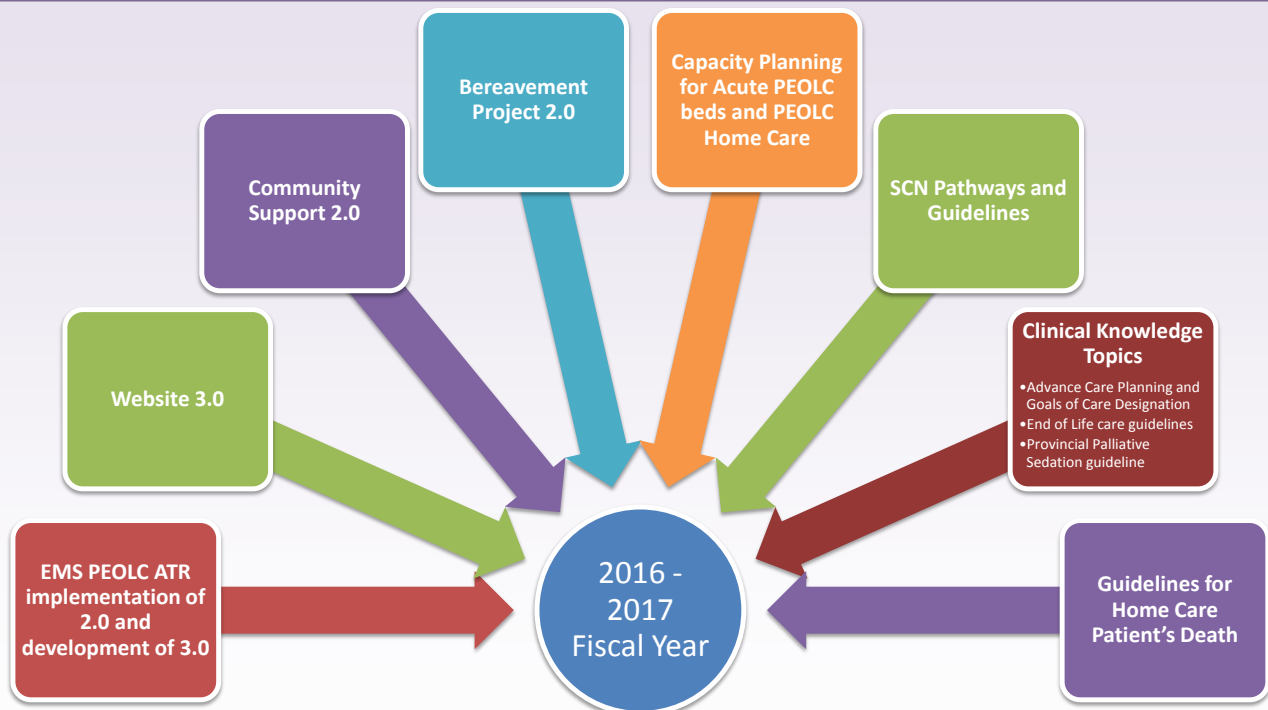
Bereavement Project 2.0

Capacity Planning for Acute PEOLC beds and PEOLC Home Care

Community Support 2.0

SCN Pathways and Guidelines

Website 3.0

Clinical Knowledge Topics
•Advance Care Planning and Goals of Care Designation
•End of Life care guidelines
•Provincial Palliative Sedation guideline

EMS PEOLC ATR implementation of 2.0 and development of 3.0

2016 - 2017 Fiscal Year

Guidelines for Home Care Patient's Death